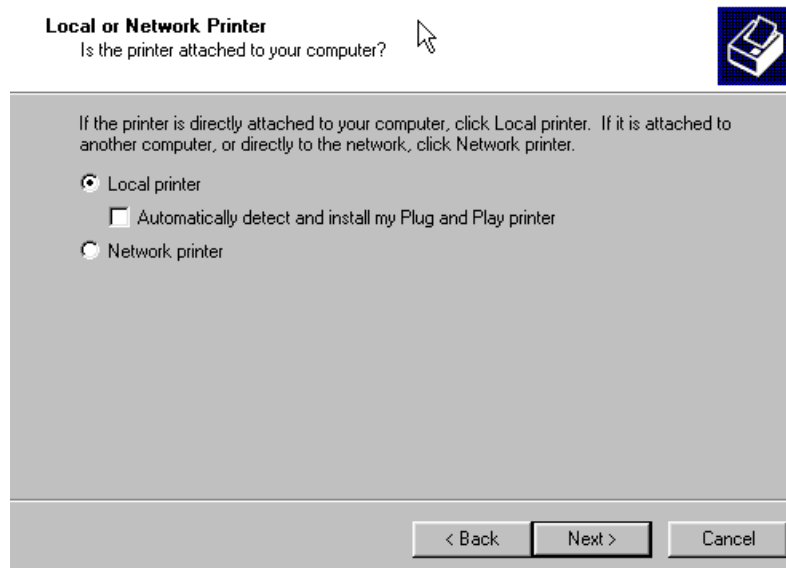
Local or Network Printer
Is the printer attached to your computer?

If the printer is directly attached to your computer, click Local printer. If it is attached to another computer, or directly to the network, click Network printer.

Local printer

Automatically detect and install my Plug and Play printer

Network printer

< Back
Next >
Cancel